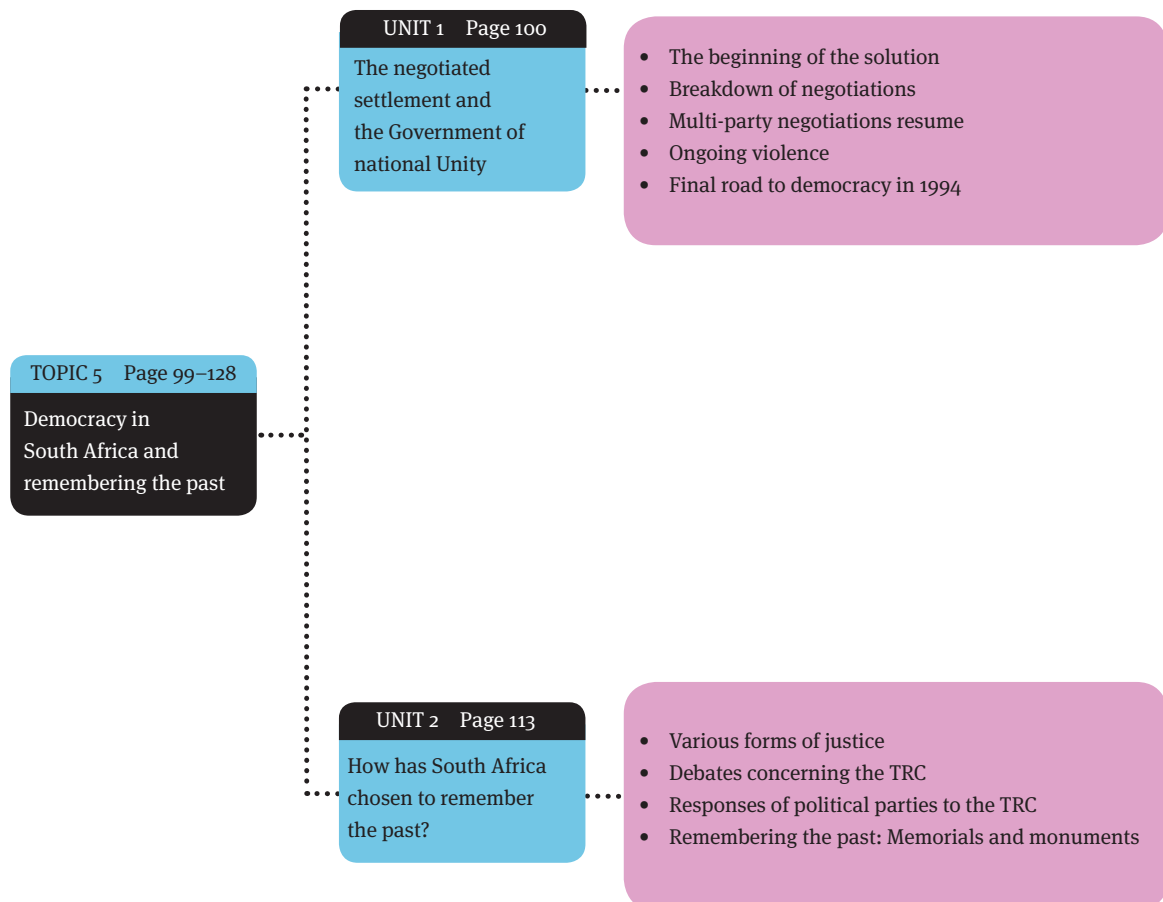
TOPIC 5 Page 99–128

Democracy in South Africa and remembering the past

UNIT 1 Page 100

The negotiated settlement and the Government of national Unity

- The beginning of the solution
- Breakdown of negotiations
- Multi-party negotiations resume
- Ongoing violence
- Final road to democracy in 1994

UNIT 2 Page 113

How has South Africa chosen to remember the past?

- Various forms of justice
- Debates concerning the TRC
- Responses of political parties to the TRC
- Remembering the past: Memorials and monuments